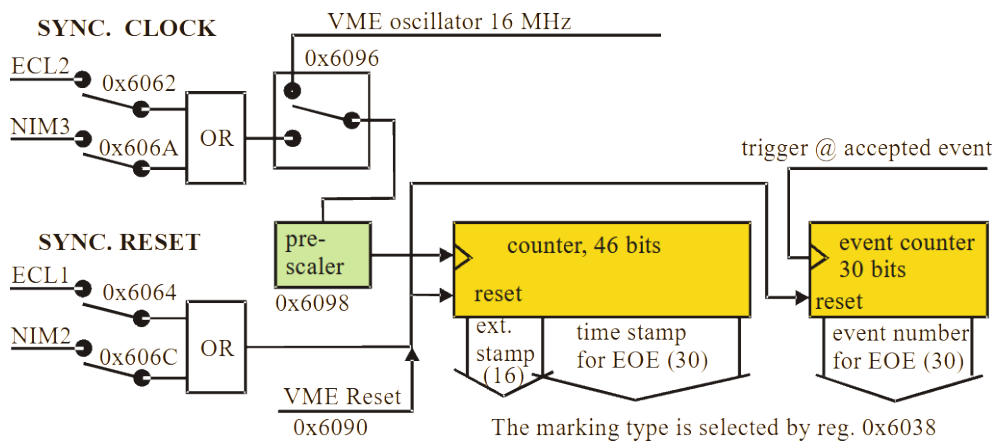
SYNC. CLOCK

VME oscillator 16 MHz

0x6096

ECL2

0x6062

OR

NIM3

0x606A

trigger @ accepted event

SYNC. RESET

pre-scaler

0x6098

counter, 46 bits

reset

event counter 30 bits

reset

ECL1

0x6064

OR

NIM2

0x606C

ext. stamp (16)

time stamp for EOE (30)

event number for EOE (30)

VME Reset

0x6090

The marking type is selected by reg. 0x6038